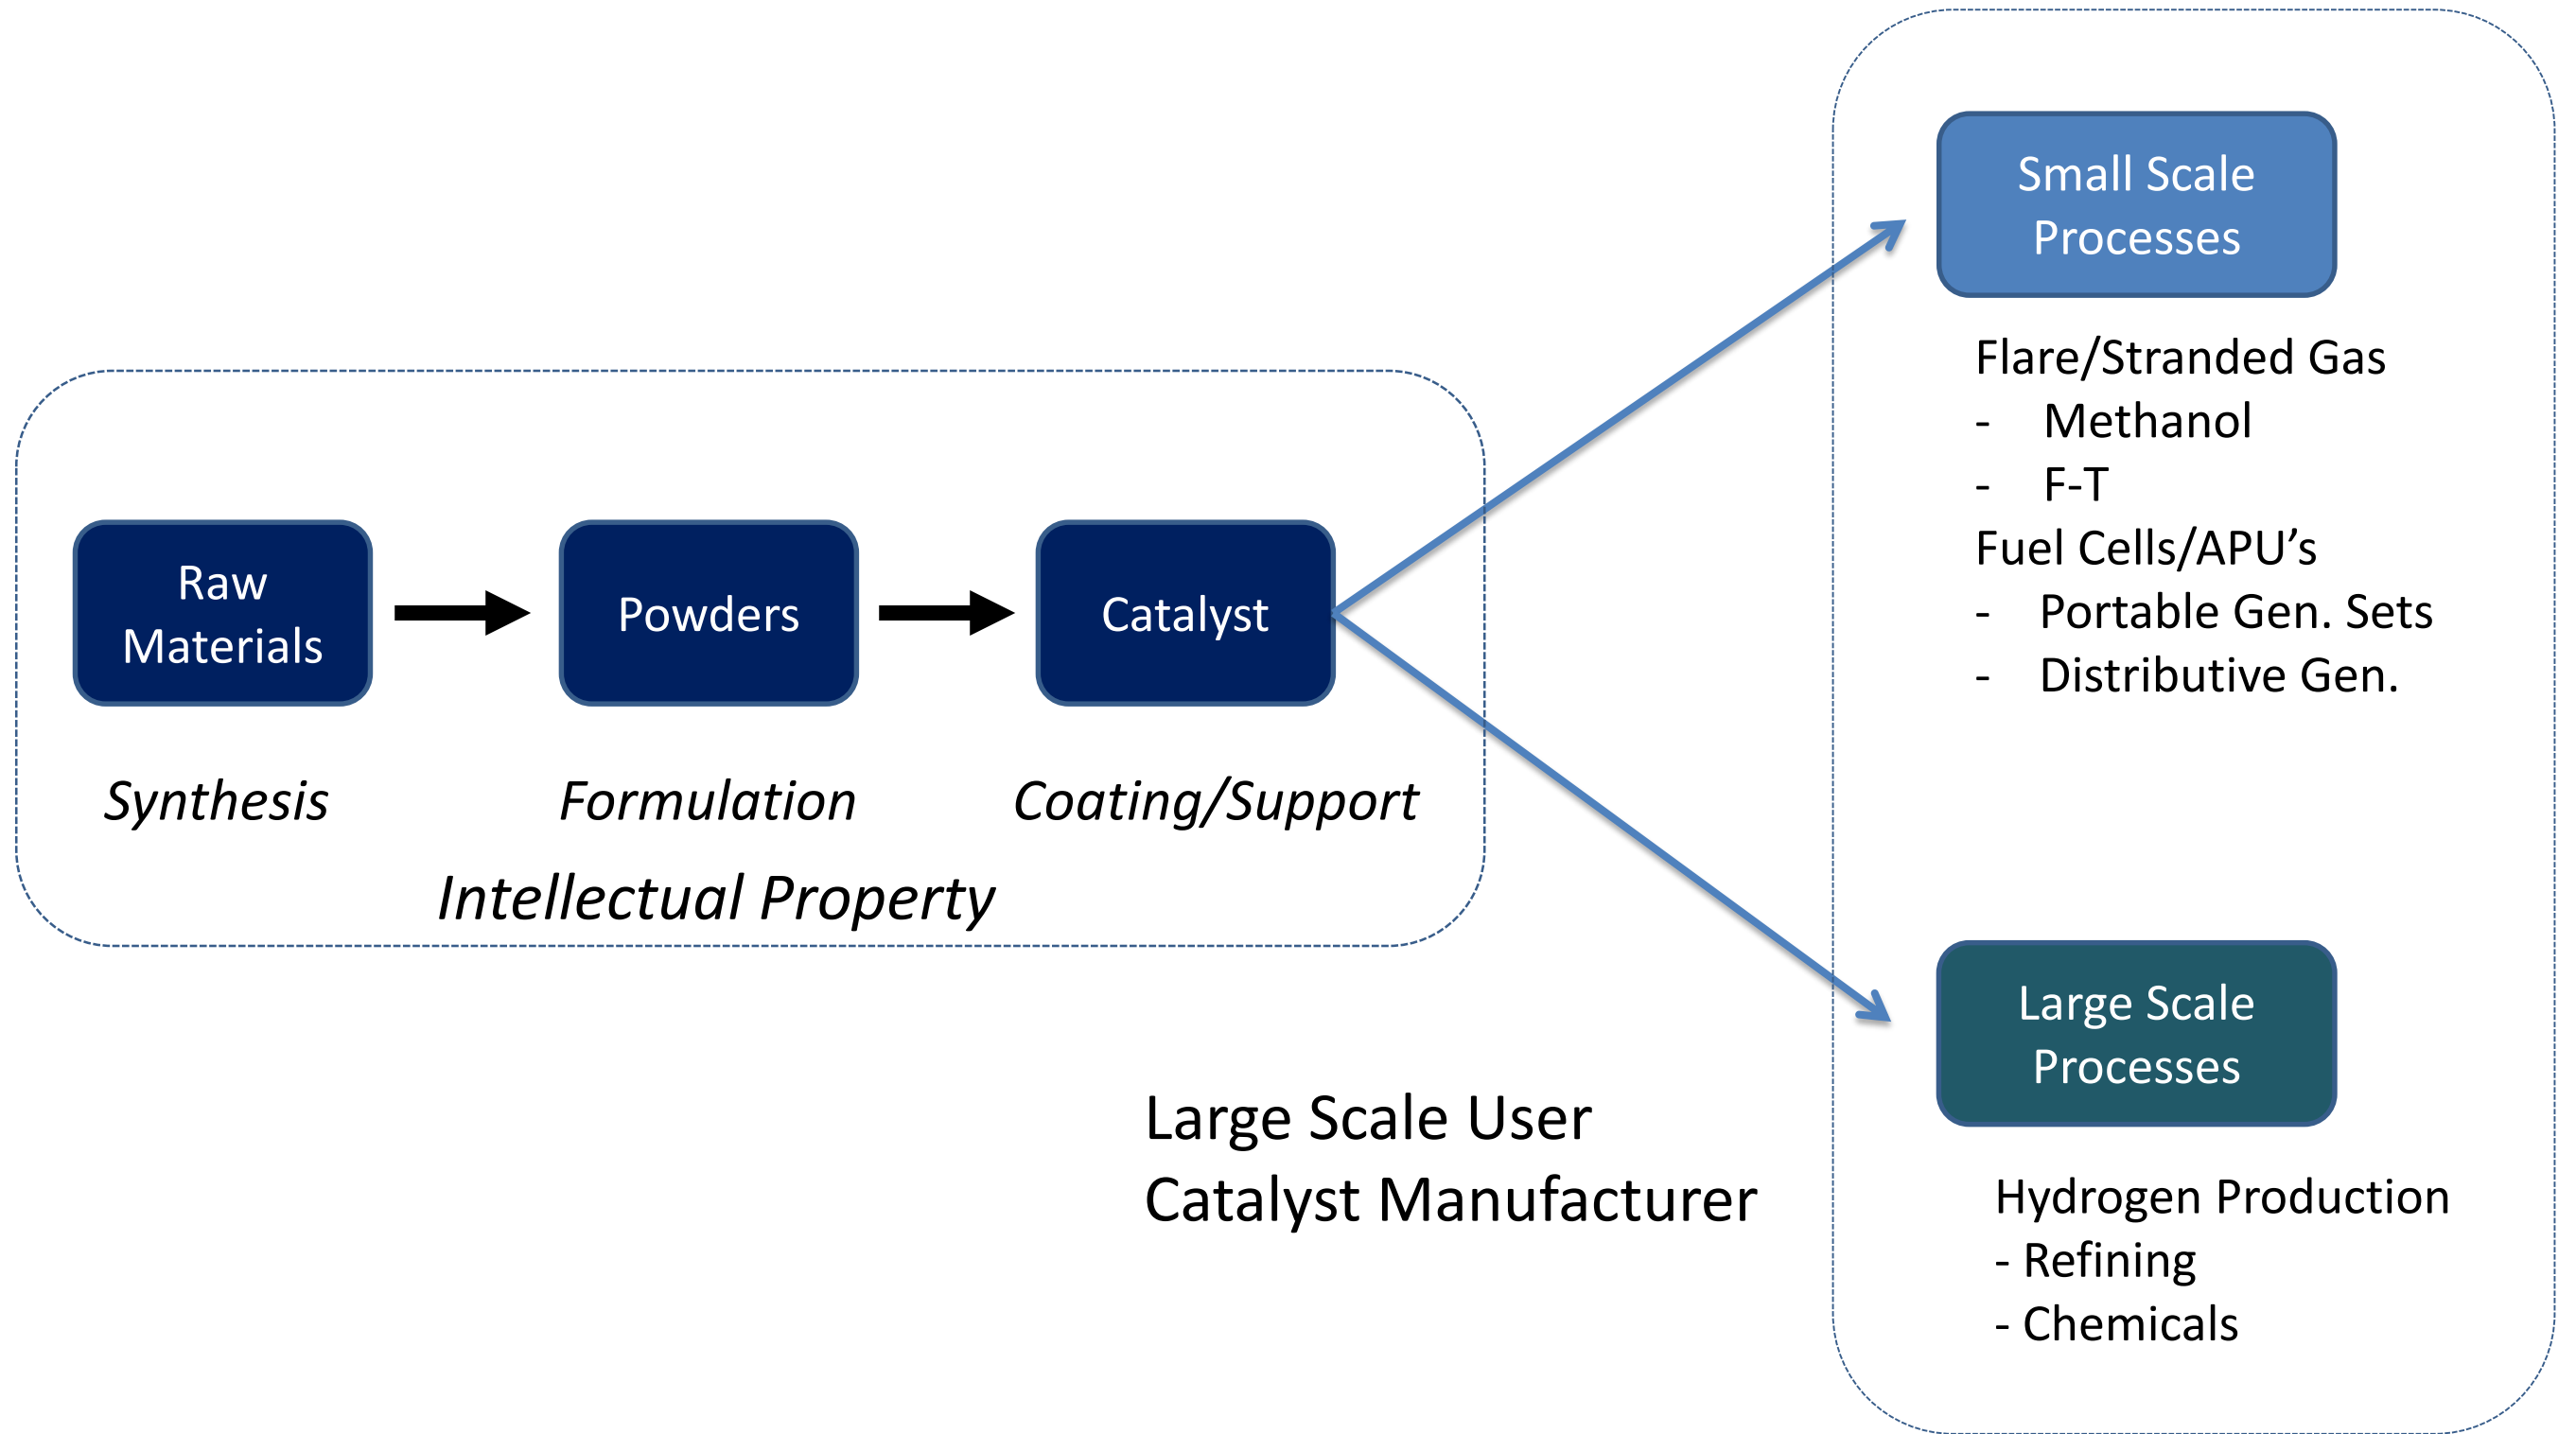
Raw Materials

Powders

Catalyst

Synthesis

Formulation

Coating/Support

Intellectual Property

Small Scale Processes

Flare/Stranded Gas
- Methanol
- F-T
Fuel Cells/APU’s
- Portable Gen. Sets
- Distributive Gen.

Large Scale Processes

Hydrogen Production
- Refining
- Chemicals

Large Scale User
Catalyst Manufacturer